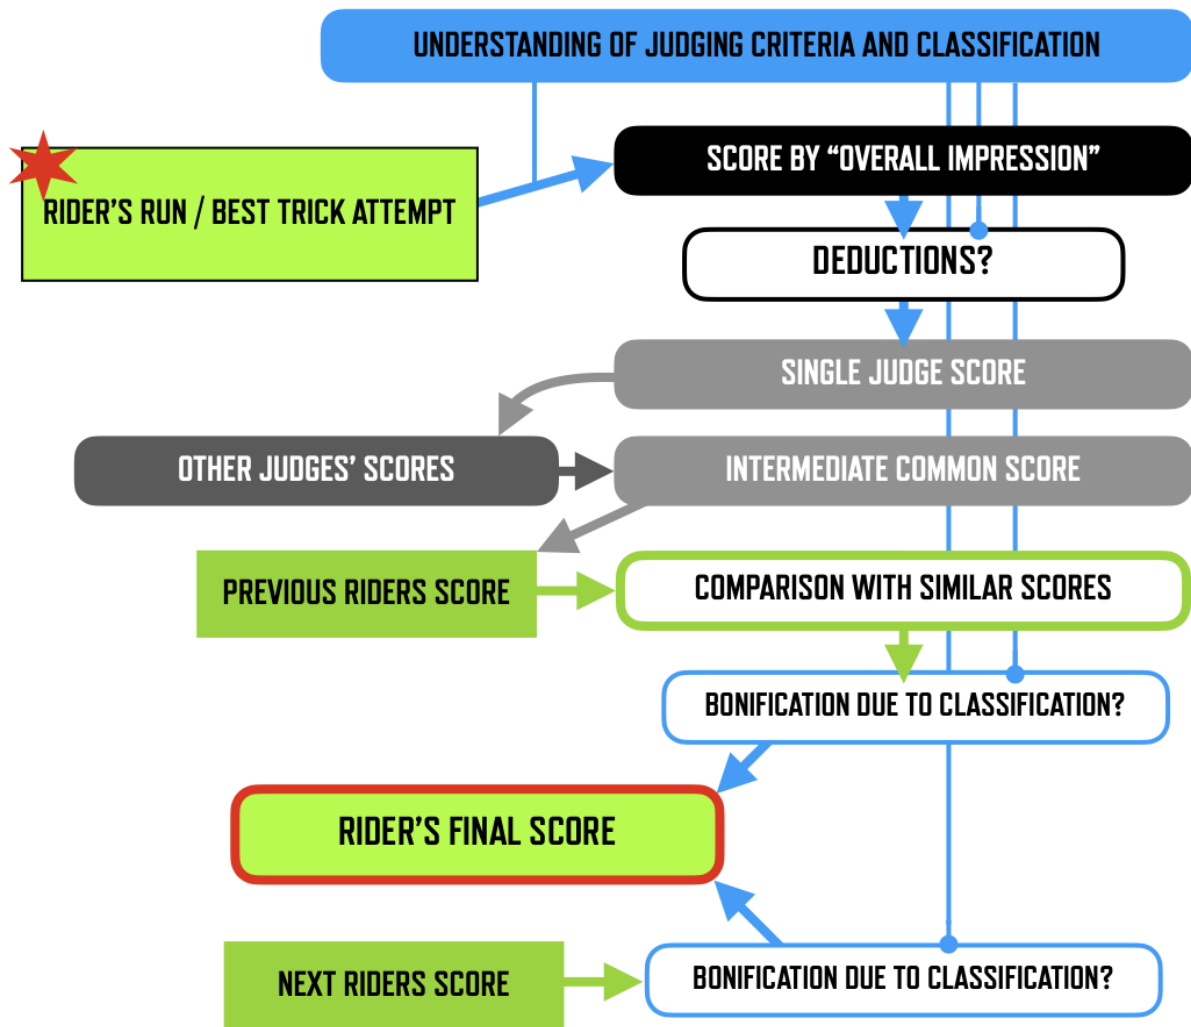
UNDERSTANDING OF JUDGING CRITERIA AND CLASSIFICATION

RIDER'S RUN / BEST TRICK ATTEMPT

SCORE BY "OVERALL IMPRESSION"

DEDUCTIONS?

SINGLE JUDGE SCORE

OTHER JUDGES' SCORES

INTERMEDIATE COMMON SCORE

PREVIOUS RIDERS SCORE

COMPARISON WITH SIMILAR SCORES

BONIFICATION DUE TO CLASSIFICATION?

RIDER'S FINAL SCORE

NEXT RIDERS SCORE

BONIFICATION DUE TO CLASSIFICATION?